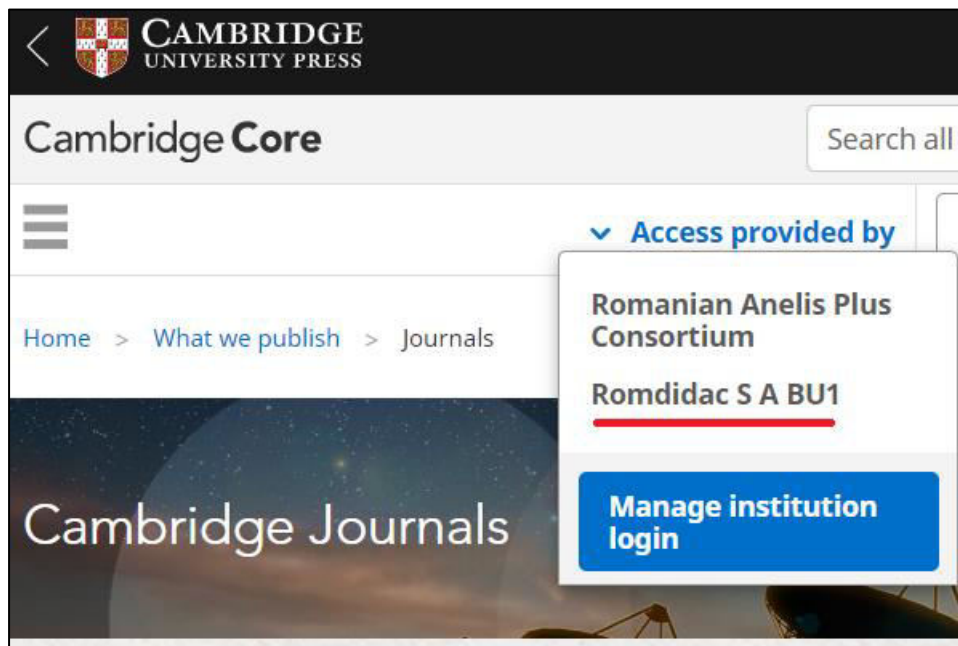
CAMBRIDGE
UNIVERSITY PRESS

Cambridge Core

Search all

Access provided by

Home > What we publish > Journals

Romanian Anelis Plus Consortium

Romdidac S A BU1

Cambridge Journals

Manage institution login